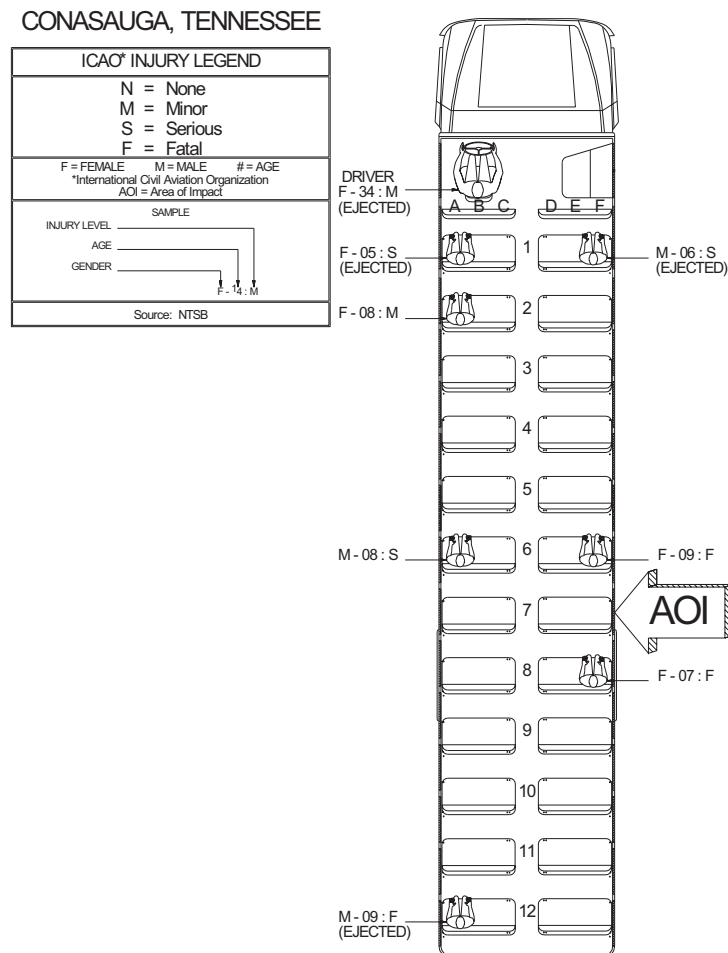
CONASAUGA, TENNESSEE

ICAO* INJURY LEGEND

N = None
M = Minor
S = Serious
F = Fatal

F = FEMALE M = MALE # = AGE
*International Civil Aviation Organization
AOI = Area of Impact

SAMPLE
INJURY LEVEL
AGE
GENDER
F - 14 : M

Source: NTSB

DRIVER
F - 34 : M
(EJECTED)

A B C D E F

F - 05 : S
(EJECTED)

1

M - 06 : S
(EJECTED)

F - 08 : M

2

3

4

5

M - 08 : S

6

F - 09 : F

7

AOI

8

F - 07 : F

9

10

11

M - 09 : F
(EJECTED)

12